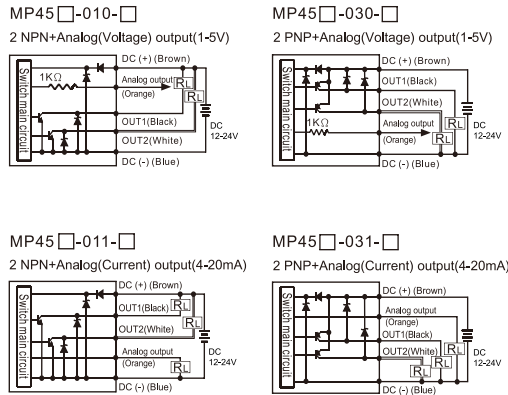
MP45☐-010-☐

2 NPN+Analog(Voltage) output(1-5V)

Switch main circuit

1KΩ

DC (+) (Brown)

Analog output (Orange)

RL

OUT1(Black)

OUT2(White)

DC 12-24V

DC (-) (Blue)

MP45☐-030-☐

2 PNP+Analog(Voltage) output(1-5V)

Switch main circuit

DC (+) (Brown)

OUT1(Black)

OUT2(White)

1KΩ

Analog output (Orange)

RL

RL

DC 12-24V

DC (-) (Blue)

MP45☐-011-☐

2 NPN+Analog(Current) output(4-20mA)

Switch main circuit

DC (+) (Brown)

OUT1(Black)

RL

OUT2(White)

RL

Analog output (Orange)

RL

DC 12-24V

DC (-) (Blue)

MP45☐-031-☐

2 PNP+Analog(Current) output(4-20mA)

Switch main circuit

DC (+) (Brown)

Analog output (Orange)

OUT1(Black)

OUT2(White)

RL

RL

DC 12-24V

DC (-) (Blue)